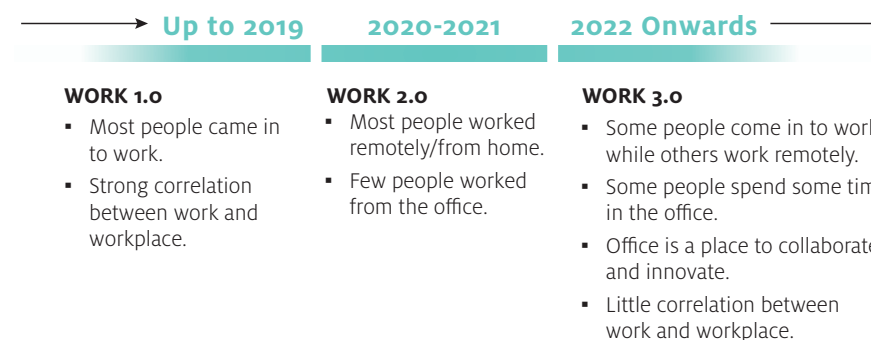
Up to 2019

2020-2021

2022 Onwards

WORK 1.0

- Most people came in to work.
- Strong correlation between work and workplace.

WORK 2.0

- Most people worked remotely/from home.
- Few people worked from the office.

WORK 3.0

- Some people come in to wor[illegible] while others work remotely.
- Some people spend some tim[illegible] in the office.
- Office is a place to collaborat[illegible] and innovate.
- Little correlation between work and workplace.